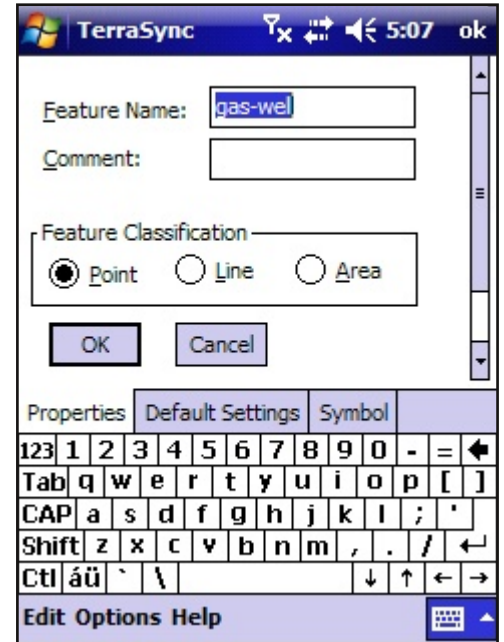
TerraSync 5:07 ok

Feature Name: gas-wel

Comment:

Feature Classification

Point Line Area

OK Cancel

Properties Default Settings Symbol

123 1 2 3 4 5 6 7 8 9 0 - = ←

Tab q w e r t y u i o p [ ]

CAP a s d f g h j k l ; '

Shift z x c v b n m , . / ↵

Ctl áü ` \ ↓ ↑ ← →

Edit Options Help